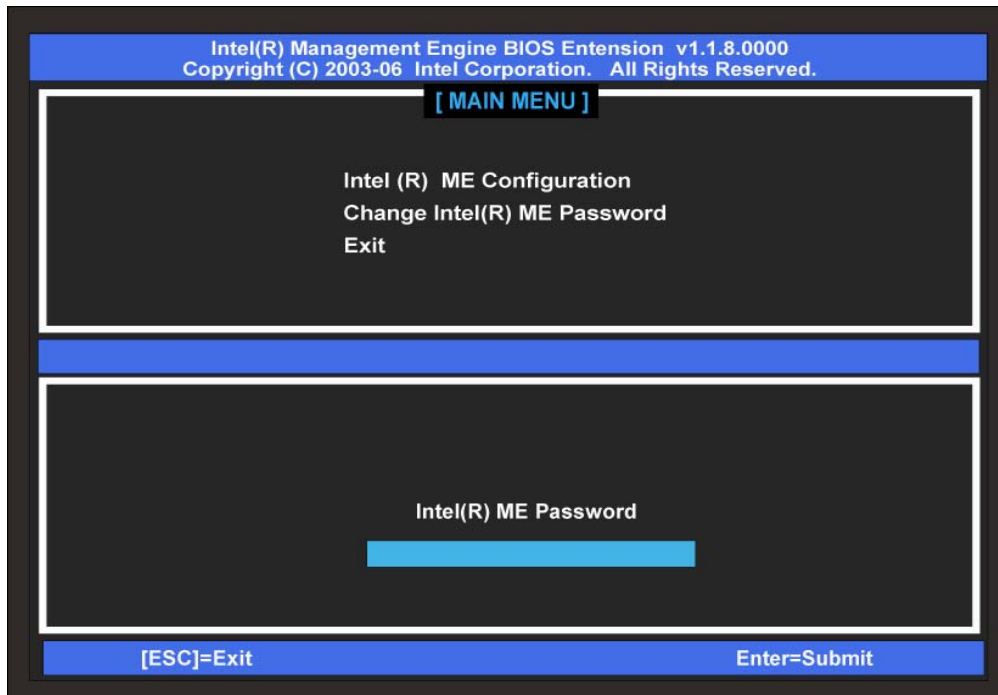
Intel(R) Management Engine BIOS Entension v1.1.8.0000
Copyright (C) 2003-06 Intel Corporation. All Rights Reserved.

[ MAIN MENU ]

Intel (R) ME Configuration
Change Intel(R) ME Password
Exit

Intel(R) ME Password

[ESC]=Exit
Enter=Submit